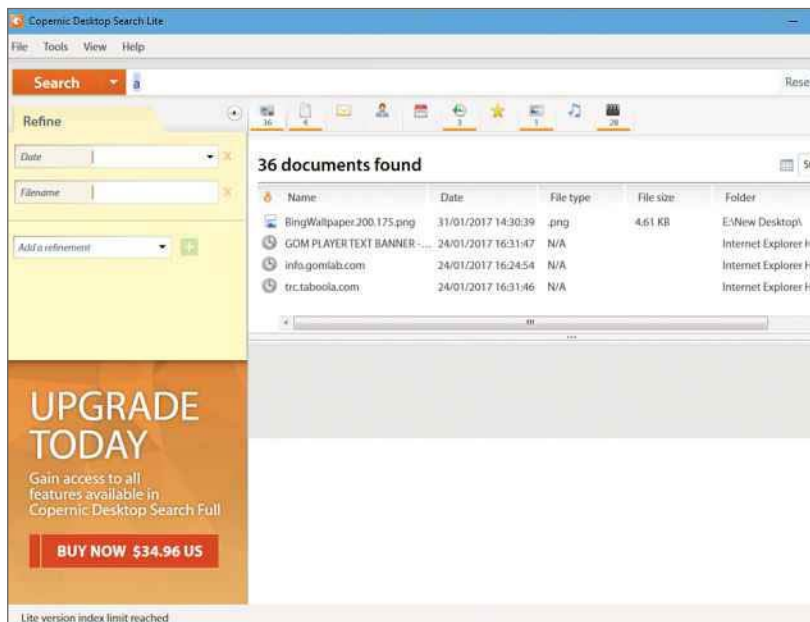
Copernic Desktop Search Lite

File Tools View Help

Search a

Rese

Refine

16 4 3 1 28

Date

Filename

Add a refinement

36 documents found

| Name | Date | File type | File size | Folder |
|---|---|---|---|---|
| BingWallpaper.200.175.png | 31/01/2017 14:30:39 | .png | 4.61 KB | E:\New Desktop\ |
| GOM PLAYER TEXT BANNER -... | 24/01/2017 16:31:47 | N/A | | Internet Explorer H |
| info.gomlab.com | 24/01/2017 16:24:54 | N/A | | Internet Explorer H |
| trc.taboola.com | 24/01/2017 16:31:46 | N/A | | Internet Explorer H |

UPGRADE TODAY

Gain access to all features available in Copernic Desktop Search Full

BUY NOW $34.96 US

Lite version index limit reached